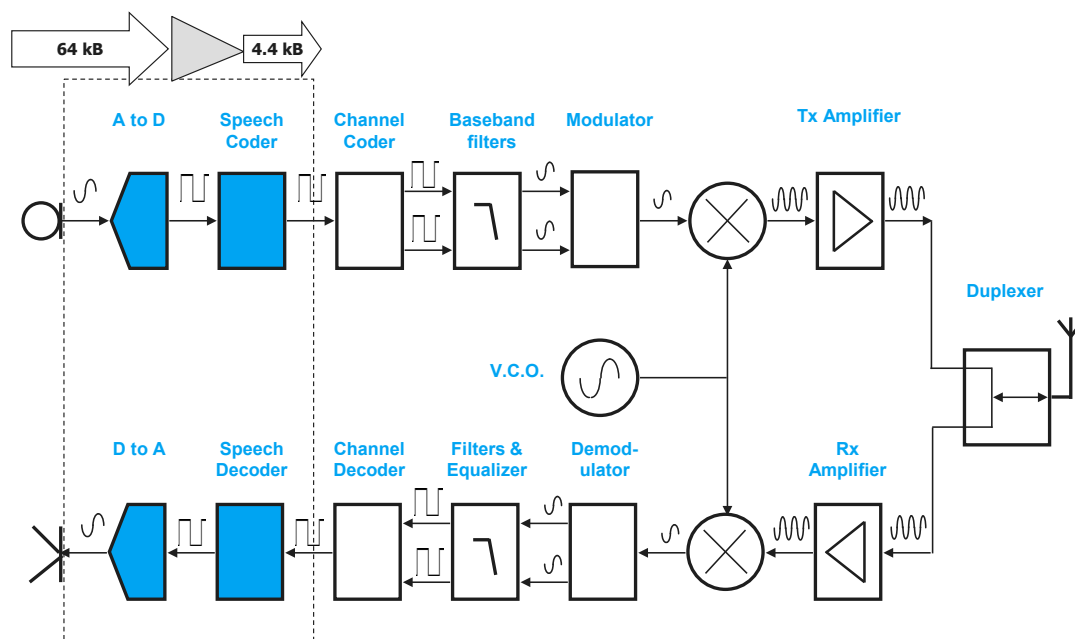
64 kB

4.4 kB

A to D

Speech Coder

Channel Coder

Baseband filters

Modulator

Tx Amplifier

Duplexer

V.C.O.

D to A

Speech Decoder

Channel Decoder

Filters & Equalizer

Demod-ulator

Rx Amplifier